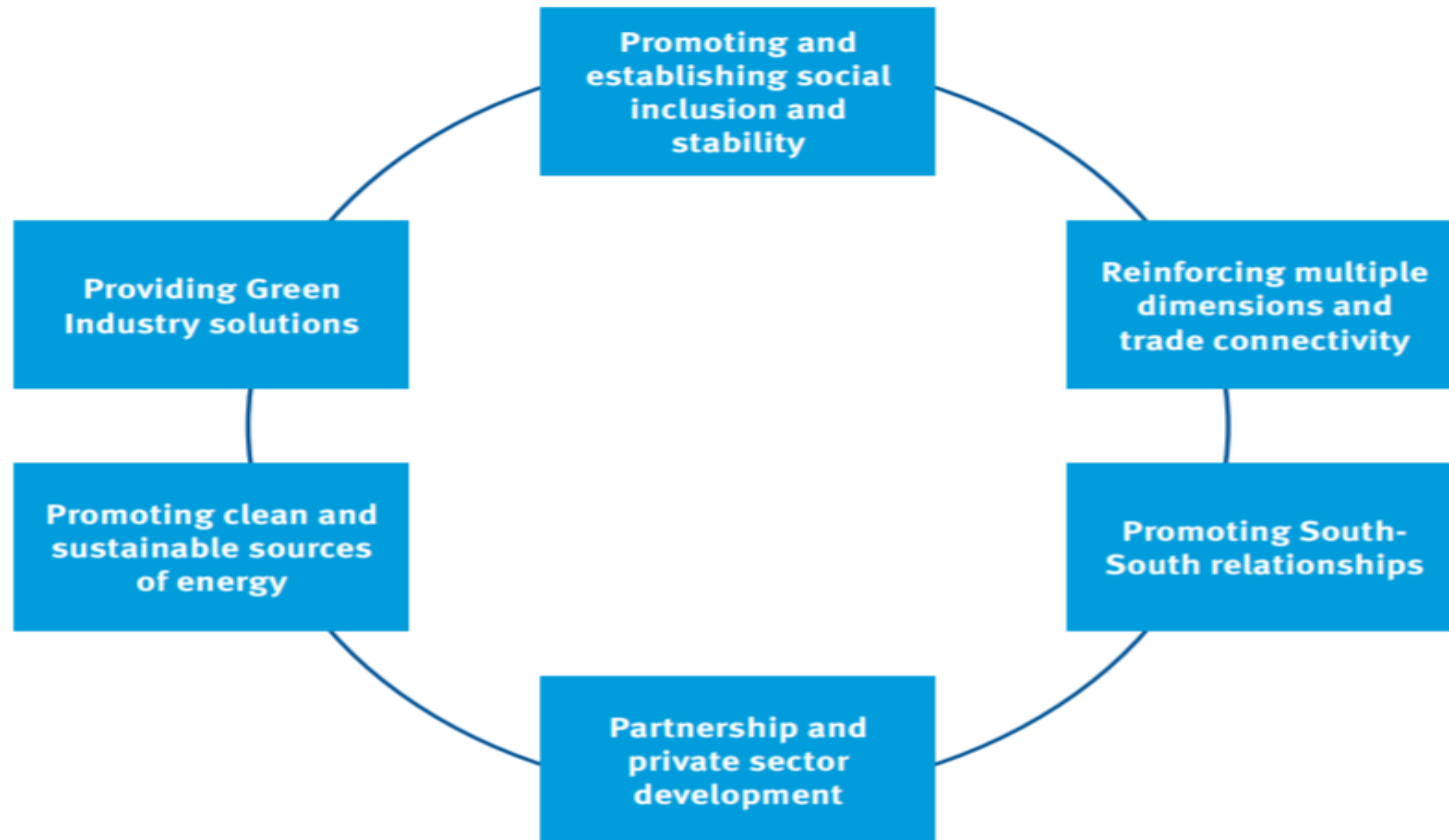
Promoting and establishing social inclusion and stability

Providing Green Industry solutions

Reinforcing multiple dimensions and trade connectivity

Promoting clean and sustainable sources of energy

Promoting South-South relationships

Partnership and private sector development